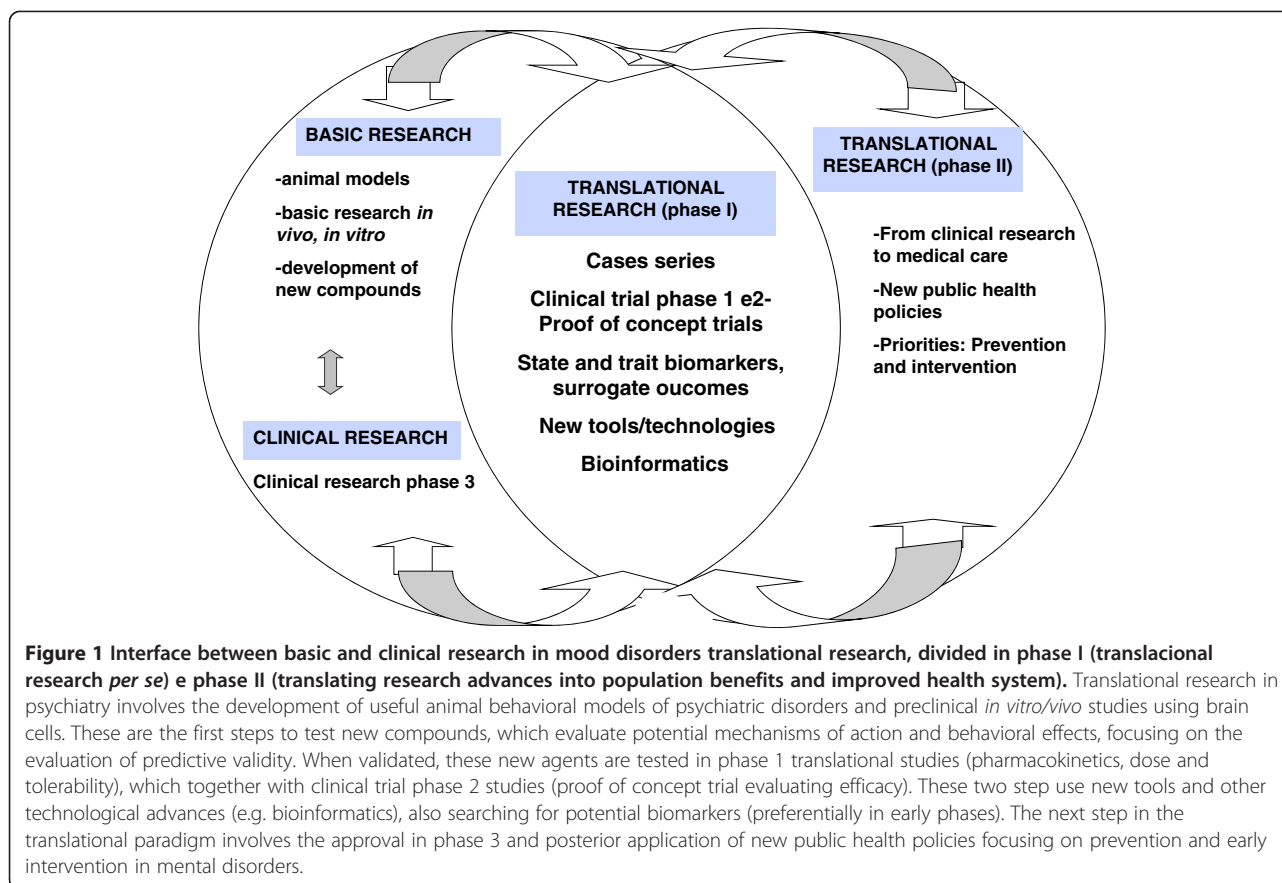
BASIC RESEARCH

-animal models

-basic research *in vivo, in vitro*

-development of new compounds

CLINICAL RESEARCH

Clinical research phase 3

TRANSLATIONAL RESEARCH (phase I)

Cases series

Clinical trial phase 1 e2- Proof of concept trials

State and trait biomarkers, surrogate oucomes

New tools/technologies

Bioinformatics

TRANSLATIONAL RESEARCH (phase II)

-From clinical research to medical care

-New public health policies

-Priorities: Prevention and intervention

**Figure 1 Interface between basic and clinical research in mood disorders translational research, divided in phase I (translacional research *per se*) e phase II (translating research advances into population benefits and improved health system).** Translational research in psychiatry involves the development of useful animal behavioral models of psychiatric disorders and preclinical *in vitro/vivo* studies using brain cells. These are the first steps to test new compounds, which evaluate potential mechanisms of action and behavioral effects, focusing on the evaluation of predictive validity. When validated, these new agents are tested in phase 1 translational studies (pharmacokinetics, dose and tolerability), which together with clinical trial phase 2 studies (proof of concept trial evaluating efficacy). These two step use new tools and other technological advances (e.g. bioinformatics), also searching for potential biomarkers (preferentially in early phases). The next step in the translational paradigm involves the approval in phase 3 and posterior application of new public health policies focusing on prevention and early intervention in mental disorders.